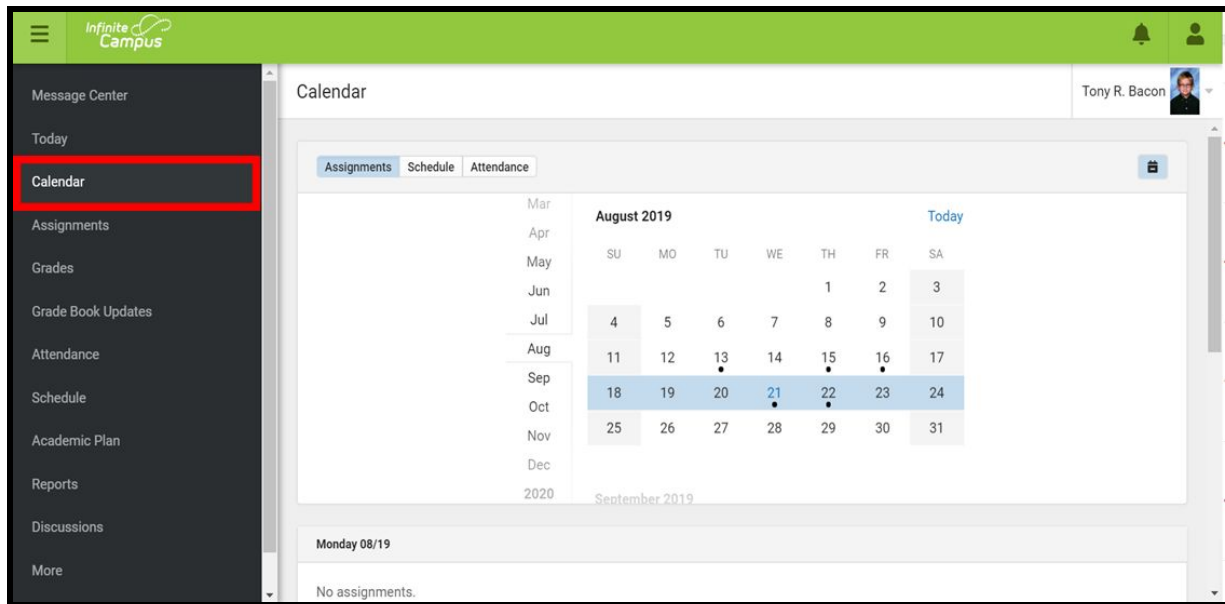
Infinite Campus

Message Center
Today
Calendar
Assignments
Grades
Grade Book Updates
Attendance
Schedule
Academic Plan
Reports
Discussions
More

Calendar

Tony R. Bacon

Assignments Schedule Attendance

Mar
Apr
May
Jun
Jul
Aug
Sep
Oct
Nov
Dec
2020

August 2019 Today

| SU | MO | TU | WE | TH | FR | SA |
|---|---|---|---|---|---|---|
| | | | | 1 | 2 | 3 |
| 4 | 5 | 6 | 7 | 8 | 9 | 10 |
| 11 | 12 | 13 | 14 | 15 | 16 | 17 |
| 18 | 19 | 20 | 21 | 22 | 23 | 24 |
| 25 | 26 | 27 | 28 | 29 | 30 | 31 |

September 2019

Monday 08/19

No assignments.